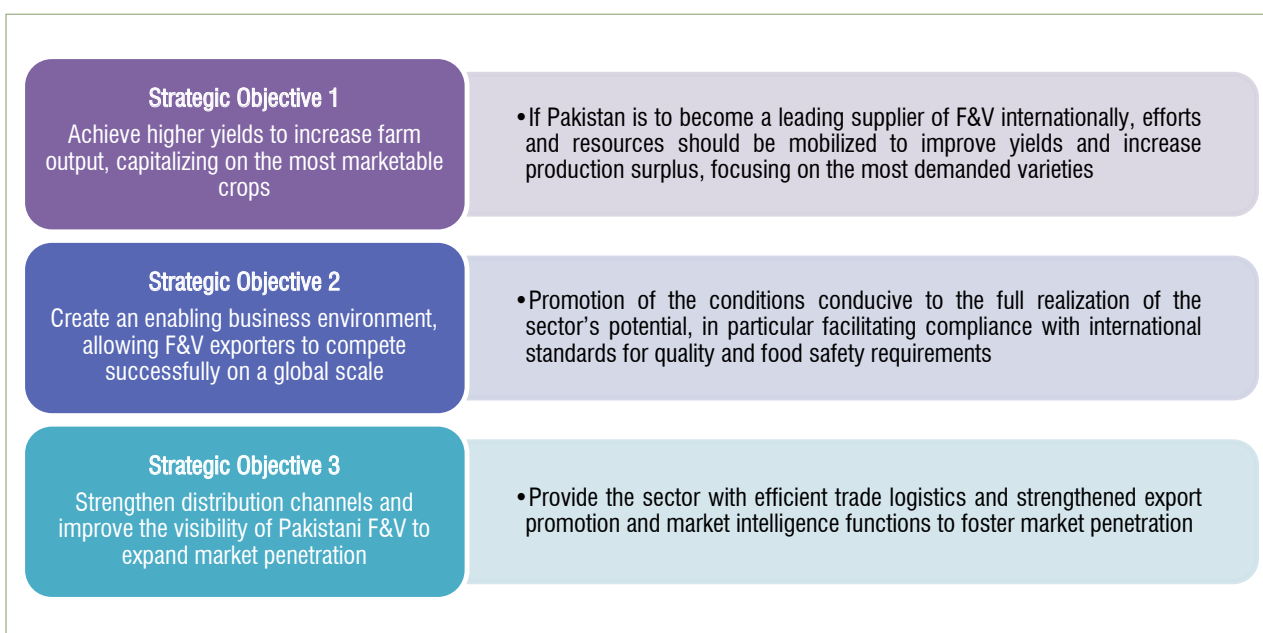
Strategic Objective 1

Achieve higher yields to increase farm output, capitalizing on the most marketable crops

• If Pakistan is to become a leading supplier of F&V internationally, efforts and resources should be mobilized to improve yields and increase production surplus, focusing on the most demanded varieties

Strategic Objective 2

Create an enabling business environment, allowing F&V exporters to compete successfully on a global scale

• Promotion of the conditions conducive to the full realization of the sector's potential, in particular facilitating compliance with international standards for quality and food safety requirements

Strategic Objective 3

Strengthen distribution channels and improve the visibility of Pakistani F&V to expand market penetration

• Provide the sector with efficient trade logistics and strengthened export promotion and market intelligence functions to foster market penetration